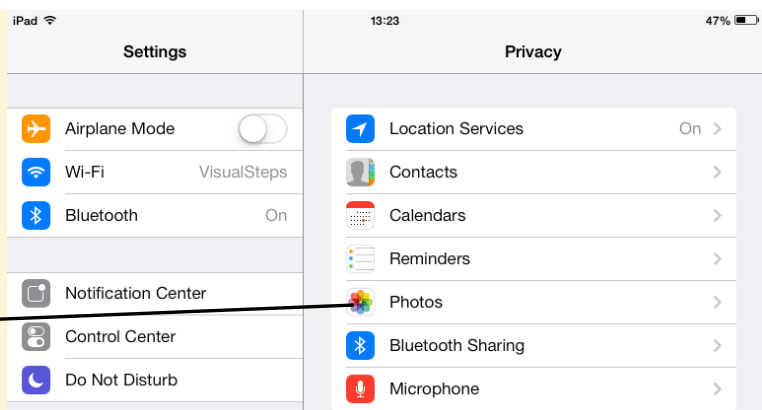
iPad
13:23
47%

Settings

Airplane Mode
Wi-Fi VisualSteps
Bluetooth On

Notification Center
Control Center
Do Not Disturb

Privacy

Location Services On
Contacts
Calendars
Reminders
Photos
Bluetooth Sharing
Microphone